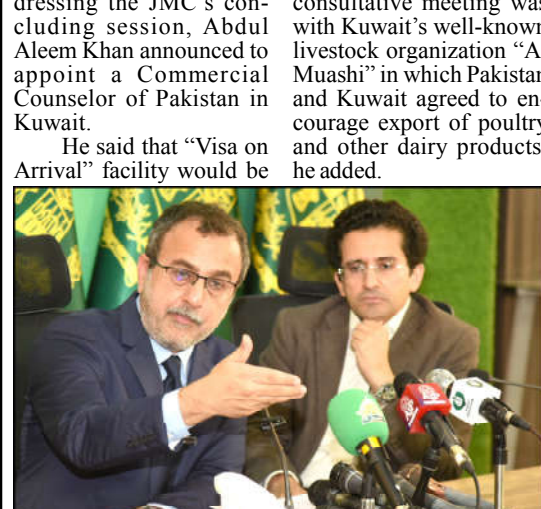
dressing the JMC's concluding session, Abdul Aleem Khan announced to appoint a Commercial Counselor of Pakistan in Kuwait.

He said that "Visa on Arrival" facility would be

consultative meeting was with Kuwait's well-known livestock organization "A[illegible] Muashi" in which Pakistan and Kuwait agreed to encourage export of poultry and other dairy products he added.